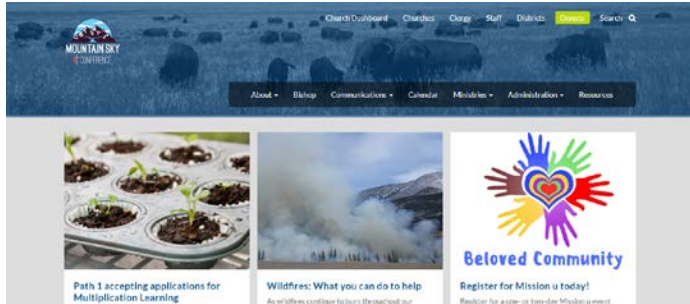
MOUNTAIN SKY CONFERENCE

Church Dashboard Churches Clergy Staff Districts Donate Search

About Bishop Communications Calendar Ministries Administration Resources

Path 1 accepting applications for Multiplication Learning

Wildfires: What you can do to help

As wildfires continue to burn throughout our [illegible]

Beloved Community

Register for Mission u today!

Register for a one- or two-day Mission u event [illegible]